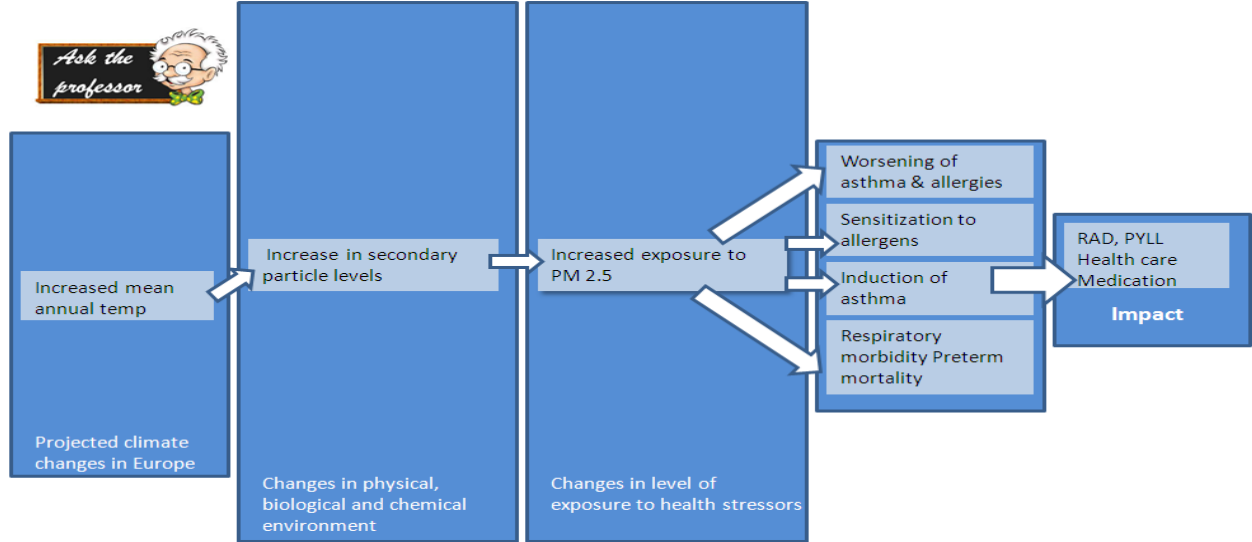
Ask the professor

Increased mean annual temp

Projected climate changes in Europe

Increase in secondary particle levels

Changes in physical, biological and chemical environment

Increased exposure to PM 2.5

Changes in level of exposure to health stressors

Worsening of asthma & allergies

Sensitization to allergens

Induction of asthma

Respiratory morbidity Preterm mortality

RAD, PYLL Health care Medication

Impact